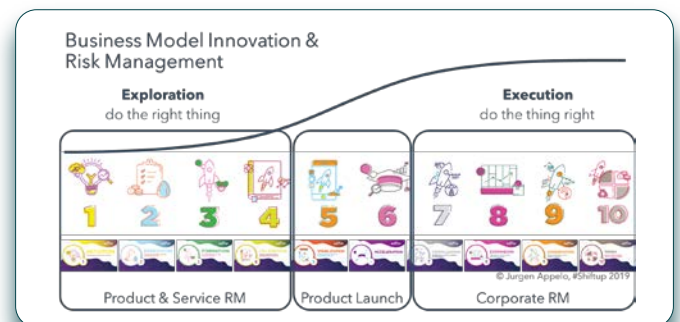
Business Model Innovation & Risk Management

Exploration
do the right thing

Execution
do the thing right

1 2 3 4 5 6 7 8 9 10

© Jurgen Appelo, #Shiftup 2019

Product & Service RM

Product Launch

Corporate RM